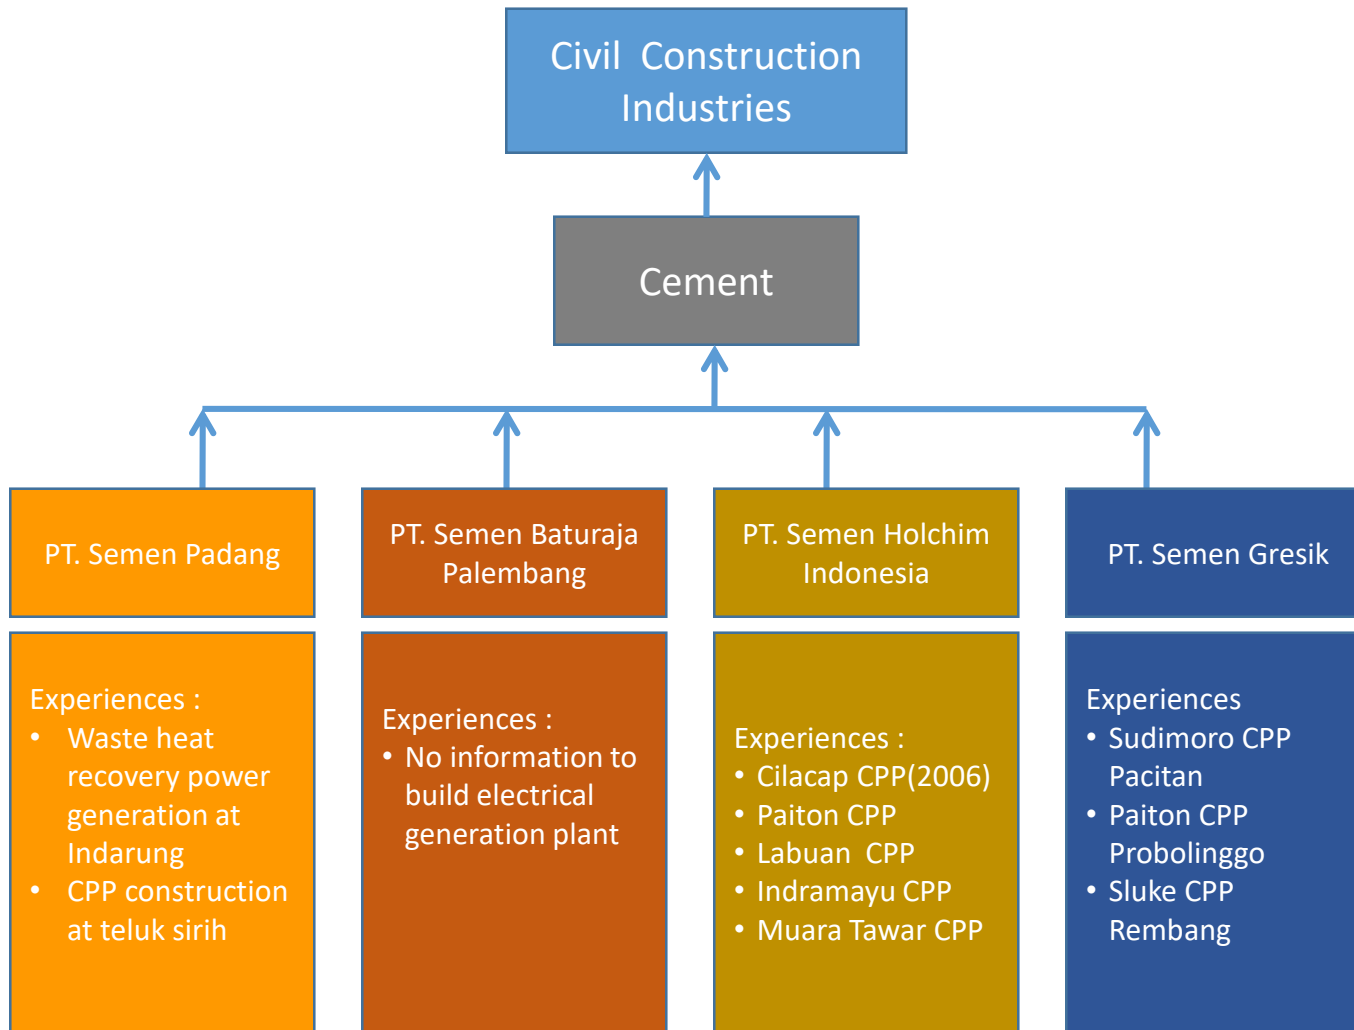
Civil Construction Industries

Cement

PT. Semen Padang

PT. Semen Baturaja Palembang

PT. Semen Holchim Indonesia

PT. Semen Gresik

Experiences :
• Waste heat recovery power generation at Indarung
• CPP construction at teluk sirih

Experiences :
• No information to build electrical generation plant

Experiences :
• Cilacap CPP(2006)
• Paiton CPP
• Labuan CPP
• Indramayu CPP
• Muara Tawar CPP

Experiences
• Sudimoro CPP Pacitan
• Paiton CPP Probolinggo
• Sluke CPP Rembang